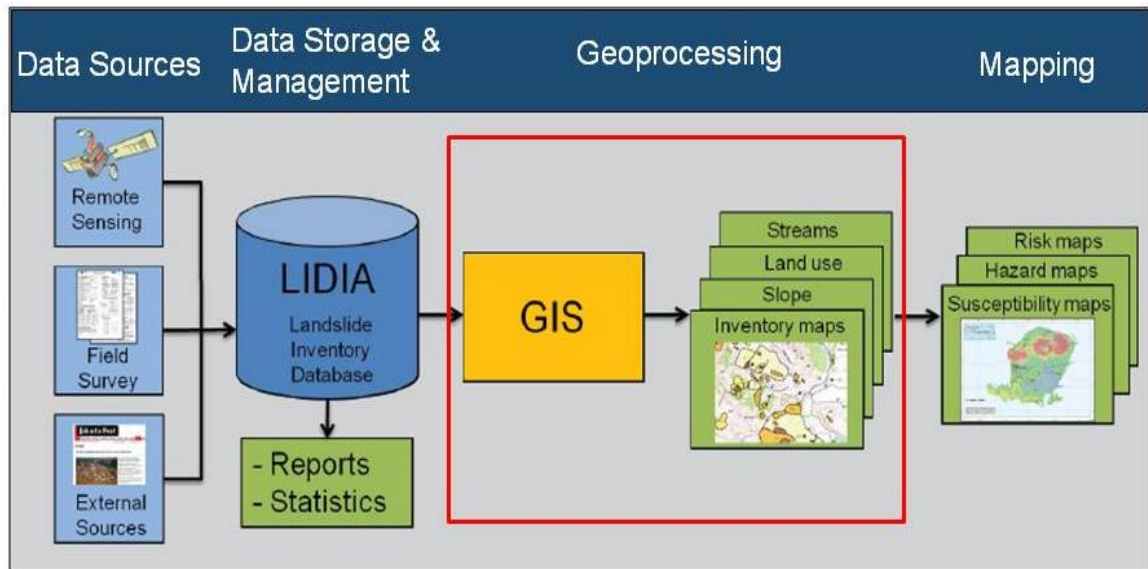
Data Sources

Data Storage & Management

Geoprocessing

Mapping

Remote Sensing

Field Survey

External Sources

LIDIA

Landslide Inventory Database

- Reports
- Statistics

GIS

Streams

Land use

Slope

Inventory maps

Risk maps

Hazard maps

Susceptibility maps